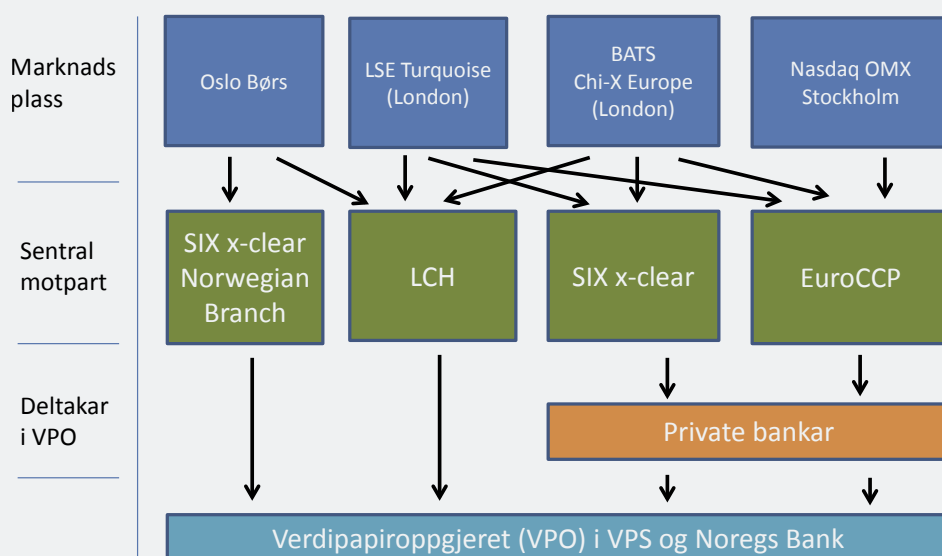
Marknads plass

Oslo Børs

LSE Turquoise (London)

BATS Chi-X Europe (London)

Nasdaq OMX Stockholm

Sentral motpart

SIX x-clear Norwegian Branch

LCH

SIX x-clear

EuroCCP

Deltakar i VPO

Private bankar

Verdipapiroppgjeret (VPO) i VPS og Noregs Bank